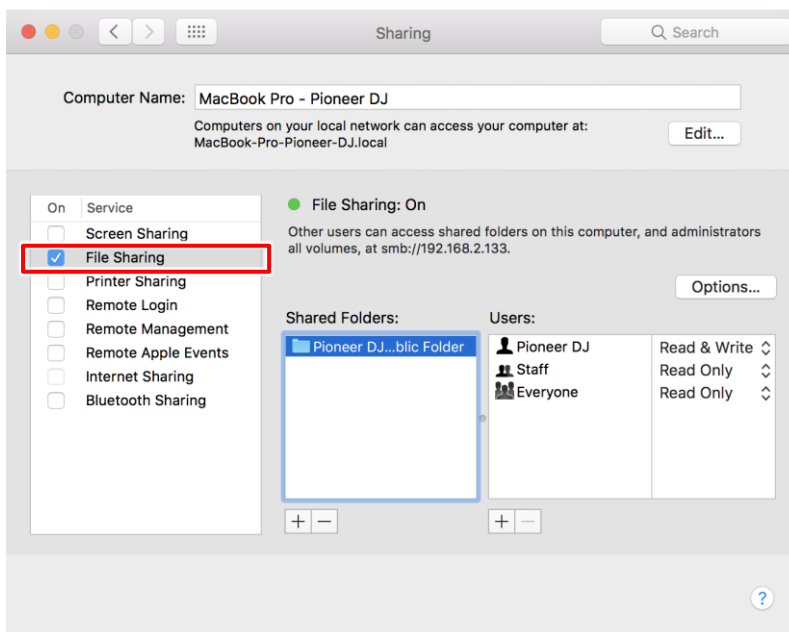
Sharing

Search

Computer Name: MacBook Pro - Pioneer DJ

Computers on your local network can access your computer at: MacBook-Pro-Pioneer-DJ.local

Edit...

| On | Service |
|---|---|
| | Screen Sharing |
| ✓ | File Sharing |
| | Printer Sharing |
| | Remote Login |
| | Remote Management |
| | Remote Apple Events |
| | Internet Sharing |
| | Bluetooth Sharing |

File Sharing: On

Other users can access shared folders on this computer, and administrators all volumes, at smb://192.168.2.133.

Options...

Shared Folders:

Pioneer DJ...blic Folder

Users:

| | |
|---|---|
| Pioneer DJ | Read & Write |
| Staff | Read Only |
| Everyone | Read Only |

+ −

+ −

?